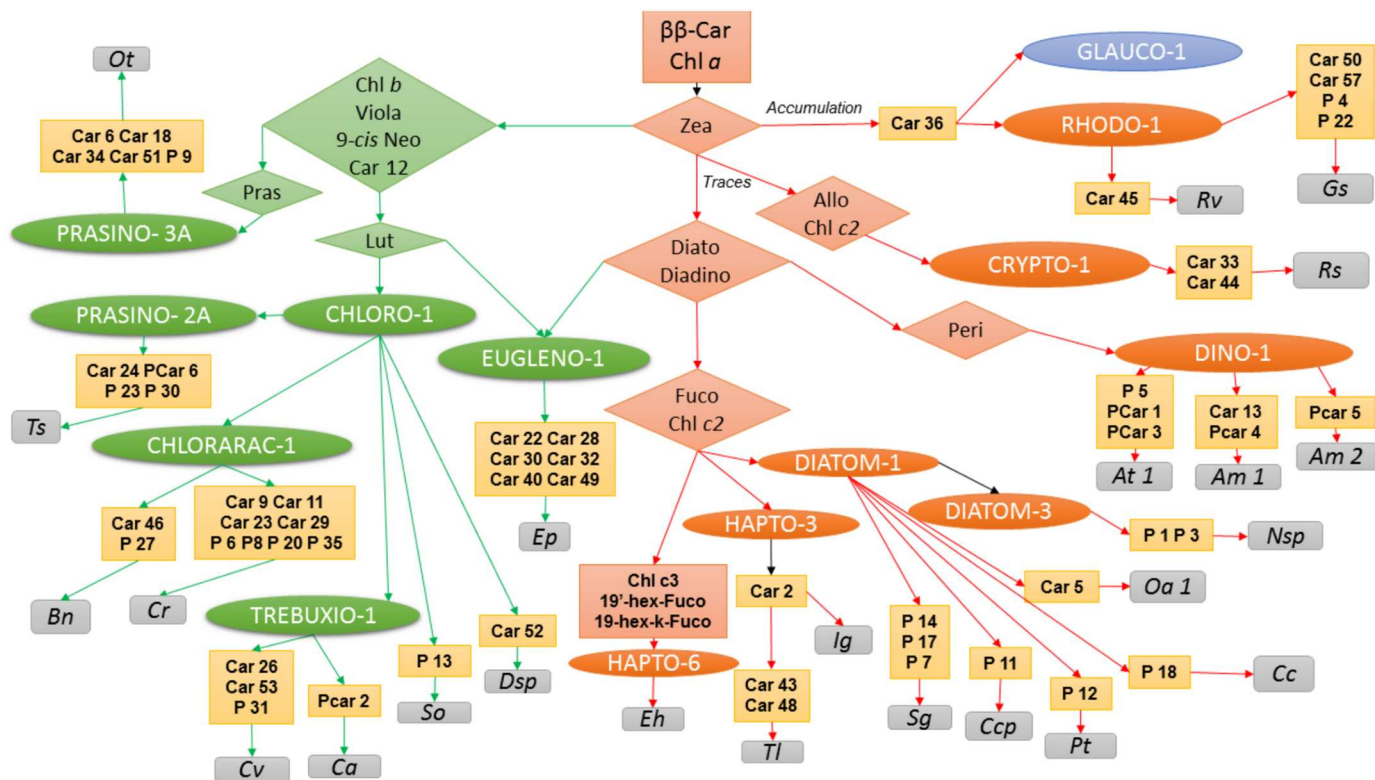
ββ-Car
Chl *a*

Zea

Accumulation

Car 36

GLAUCO-1

RHODO-1

Car 50
Car 57
P 4
P 22

Gs

Car 45

Rv

Traces

Allo
Chl *c2*

CRYPTO-1

Car 33
Car 44

Rs

Chl *b*
Viola
9-*cis* Neo
Car 12

Ot

Car 6 Car 18
Car 34 Car 51 P 9

Pras

PRASINO- 3A

Lut

Diato
Diadino

Peri

DINO-1

P 5
PCar 1
PCar 3

At 1

Car 13
Pcar 4

Am 1

Pcar 5

Am 2

PRASINO- 2A

CHLORO-1

EUGLENO-1

Car 24 PCar 6
P 23 P 30

Ts

CHLORARAC-1

Car 22 Car 28
Car 30 Car 32
Car 40 Car 49

Ep

Fuco
Chl *c2*

DIATOM-1

DIATOM-3

P 1 P 3

Nsp

Car 46
P 27

Car 9 Car 11
Car 23 Car 29
P 6 P8 P 20 P 35

Bn

Cr

HAPTO-3

Car 2

Ig

Chl c3
19'-hex-Fuco
19-hex-k-Fuco

HAPTO-6

Eh

Car 43
Car 48

Tl

Car 5

Oa 1

TREBUXIO-1

Car 26
Car 53
P 31

Cv

Pcar 2

Ca

P 13

So

Car 52

Dsp

P 14
P 17
P 7

Sg

P 11

Ccp

P 12

Pt

P 18

Cc